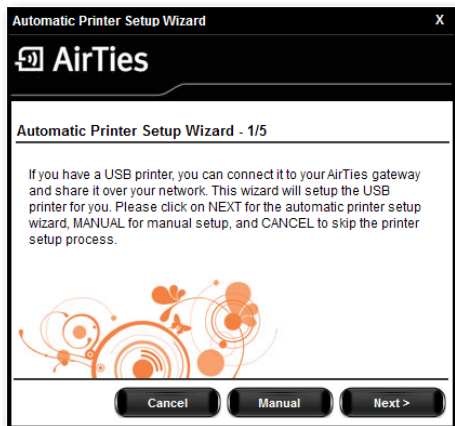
Automatic Printer Setup Wizard
X
AirTies

Automatic Printer Setup Wizard - 1/5

If you have a USB printer, you can connect it to your AirTies gateway and share it over your network. This wizard will setup the USB printer for you. Please click on NEXT for the automatic printer setup wizard, MANUAL for manual setup, and CANCEL to skip the printer setup process.

Cancel
Manual
Next >